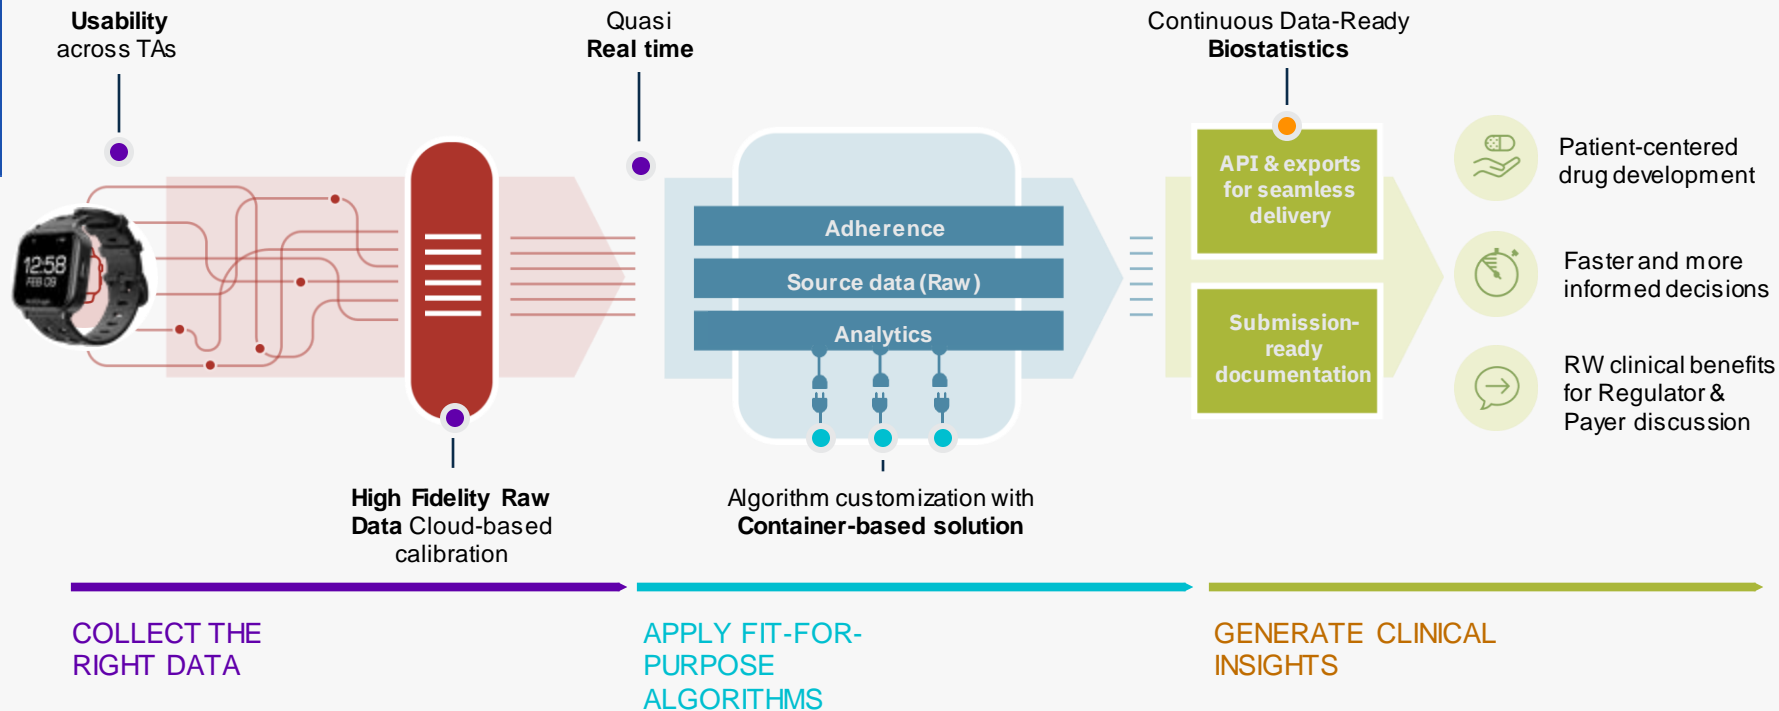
Usability across TAs

Quasi
Real time

Continuous Data-Ready
Biostatistics

12:58
FEB 09

Adherence

Source data (Raw)

Analytics

API & exports for seamless delivery

Submission-ready documentation

Patient-centered drug development

Faster and more informed decisions

RW clinical benefits for Regulator & Payer discussion

High Fidelity Raw Data Cloud-based calibration

Algorithm customization with Container-based solution

COLLECT THE RIGHT DATA

APPLY FIT-FOR-PURPOSE ALGORITHMS

GENERATE CLINICAL INSIGHTS